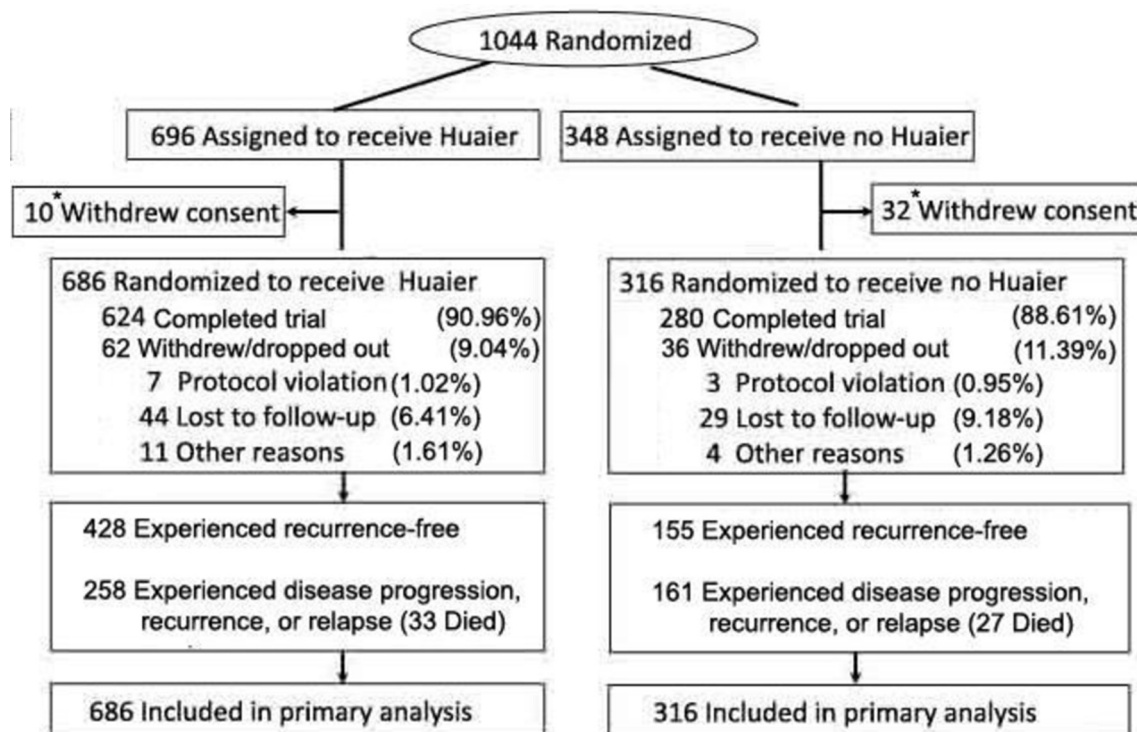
1044 Randomized

696 Assigned to receive Huaier

348 Assigned to receive no Huaier

10* Withdrew consent

32* Withdrew consent

686 Randomized to receive Huaier
624 Completed trial (90.96%)
62 Withdrew/dropped out (9.04%)
7 Protocol violation (1.02%)
44 Lost to follow-up (6.41%)
11 Other reasons (1.61%)

316 Randomized to receive no Huaier
280 Completed trial (88.61%)
36 Withdrew/dropped out (11.39%)
3 Protocol violation (0.95%)
29 Lost to follow-up (9.18%)
4 Other reasons (1.26%)

428 Experienced recurrence-free

258 Experienced disease progression, recurrence, or relapse (33 Died)

155 Experienced recurrence-free

161 Experienced disease progression, recurrence, or relapse (27 Died)

686 Included in primary analysis

316 Included in primary analysis